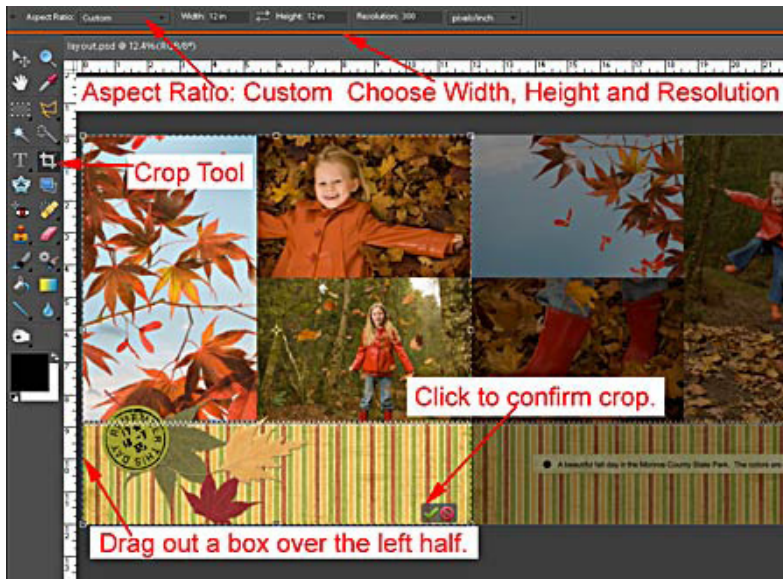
Aspect Ratio: Custom Width: 12 in Height: 12 in Resolution: 300 pixels/inch

layout.psd @ 12.4% (RGB/8*)

Aspect Ratio: Custom Choose Width, Height and Resolution

Crop Tool

Click to confirm crop.

A beautiful fall day in the Monroe County State Park. The colors were

Drag out a box over the left half.